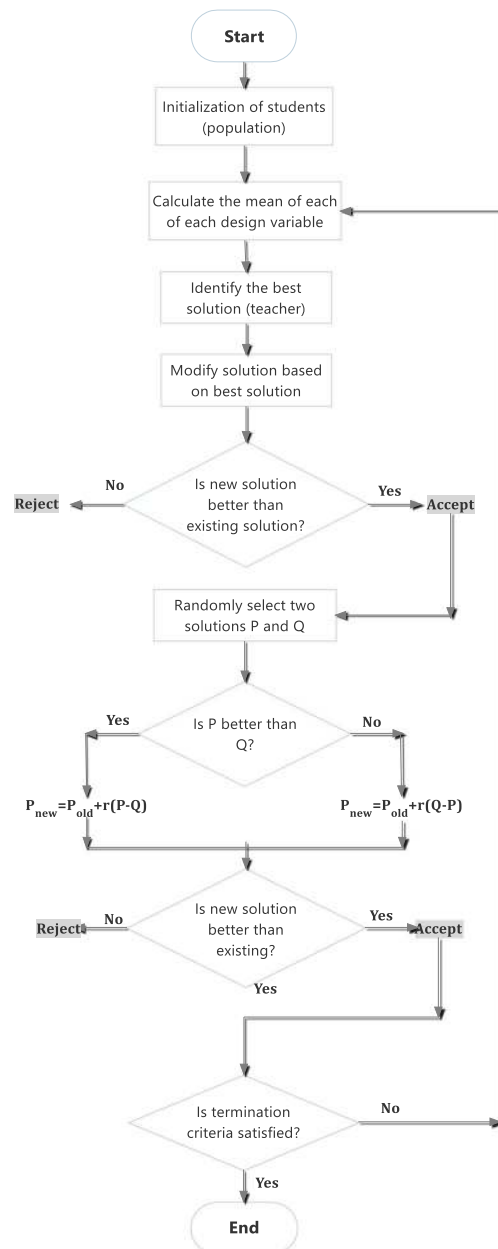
Start

Initialization of students (population)

Calculate the mean of each of each design variable

Identify the best solution (teacher)

Modify solution based on best solution

No

Reject

Is new solution better than existing solution?

Yes

Accept

Randomly select two solutions P and Q

Yes

Is P better than Q?

No

$P_{new}=P_{old}+r(P-Q)$

$P_{new}=P_{old}+r(Q-P)$

No

Reject

Is new solution better than existing?

Yes

Accept

Yes

Is termination criteria satisfied?

No

Yes

End